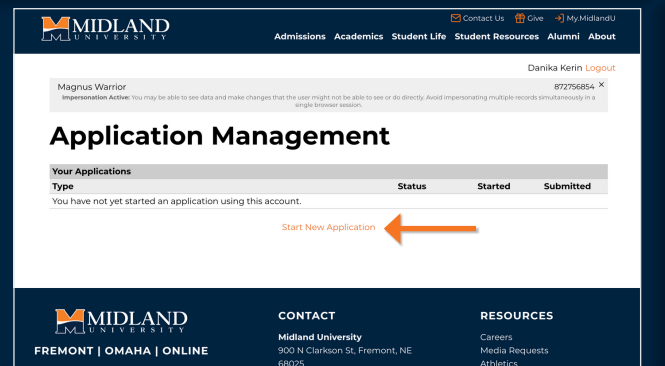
MIDLAND UNIVERSITY

Contact Us Give My.MidlandU

Admissions Academics Student Life Student Resources Alumni About

Danika Kerin Logout

Magnus Warrior 872756854 ×

Impersonation Active: You may be able to see data and make changes that the user might not be able to see or do directly. Avoid impersonating multiple records simultaneously in a single browser session.

Application Management

| Your Applications | | | |
|---|---|---|---|
| Type | Status | Started | Submitted |
| You have not yet started an application using this account. | | | |

Start New Application

MIDLAND UNIVERSITY

FREMONT | OMAHA | ONLINE

CONTACT

Midland University

900 N Clarkson St, Fremont, NE 68025

RESOURCES

Careers

Media Requests

Athletics